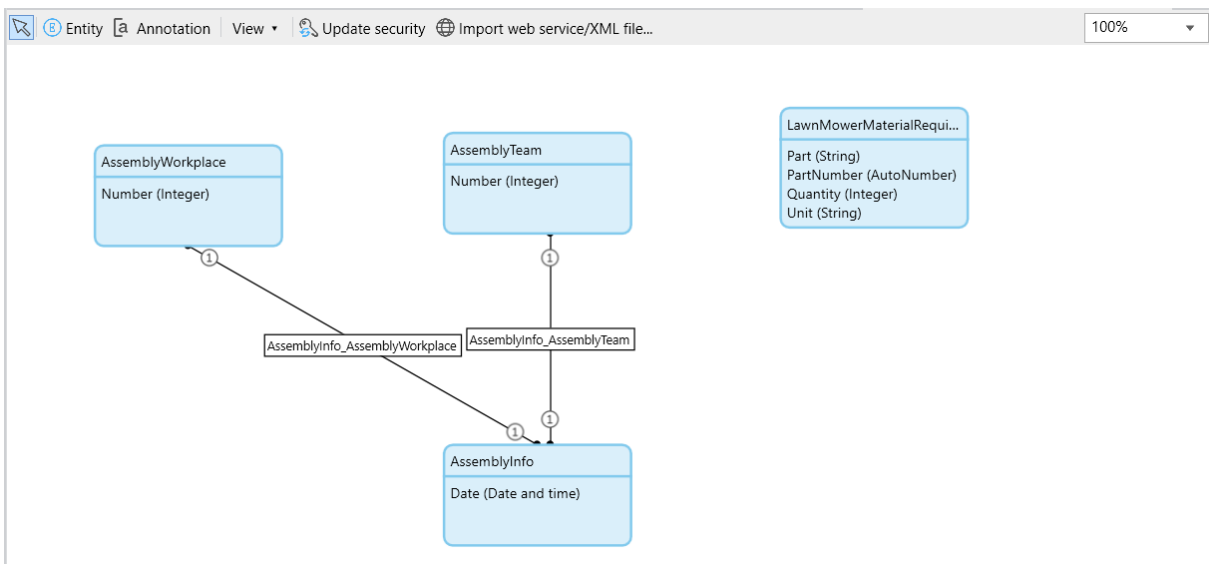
Entity Annotation View ▾ Update security Import web service/XML file... 100%

AssemblyWorkplace

Number (Integer)

AssemblyTeam

Number (Integer)

LawnMowerMaterialRequi...

Part (String)
PartNumber (AutoNumber)
Quantity (Integer)
Unit (String)

1

1

AssemblyInfo_AssemblyWorkplace

AssemblyInfo_AssemblyTeam

1

1

AssemblyInfo

Date (Date and time)